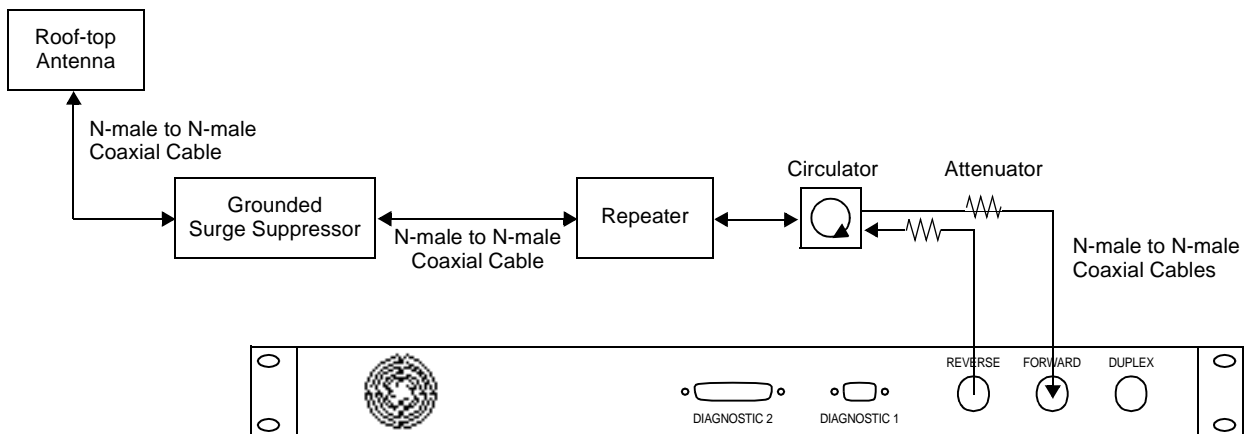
Roof-top Antenna

N-male to N-male Coaxial Cable

Grounded Surge Suppressor

N-male to N-male Coaxial Cable

Repeater

Circulator

Attenuator

N-male to N-male Coaxial Cables

DIAGNOSTIC 2

DIAGNOSTIC 1

REVERSE

FORWARD

DUPLEX